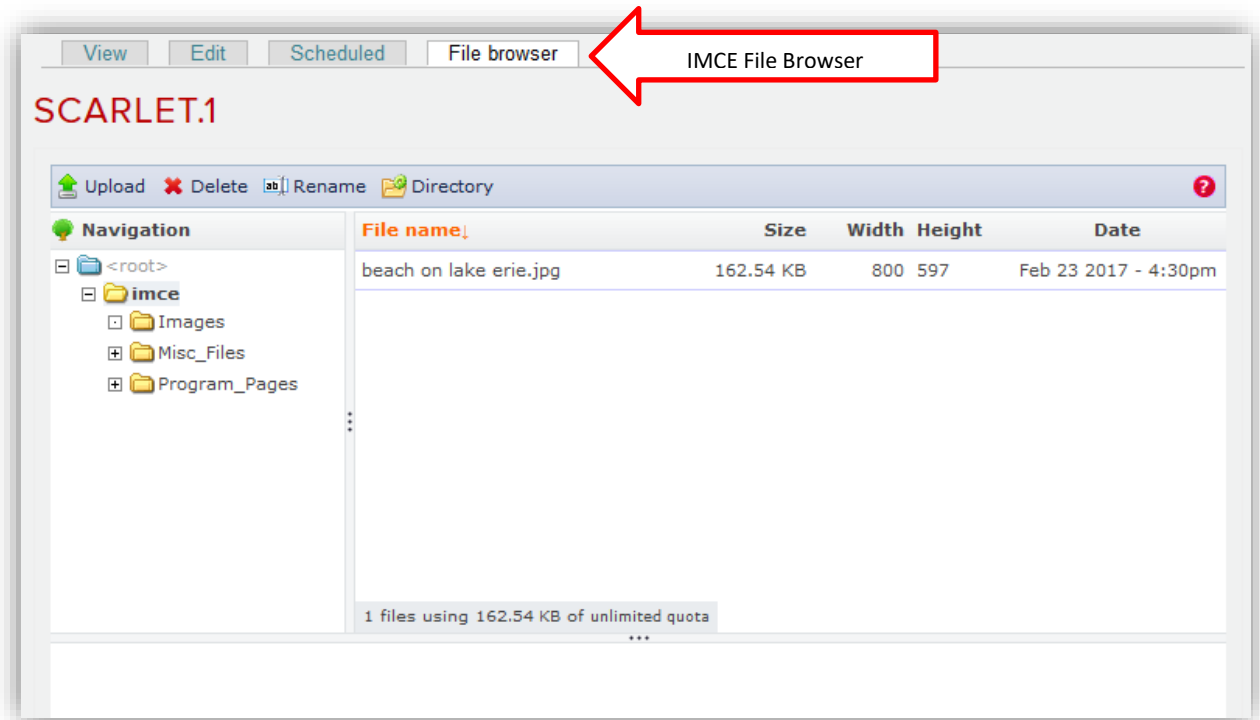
View Edit Scheduled File browser

IMCE File Browser

SCARLET.1

Upload Delete Rename Directory

Navigation

<root>
imce
Images
Misc_Files
Program_Pages

| File name↓ | Size | Width | Height | Date |
|---|---|---|---|---|
| beach on lake erie.jpg | 162.54 KB | 800 | 597 | Feb 23 2017 - 4:30pm |

1 files using 162.54 KB of unlimited quota